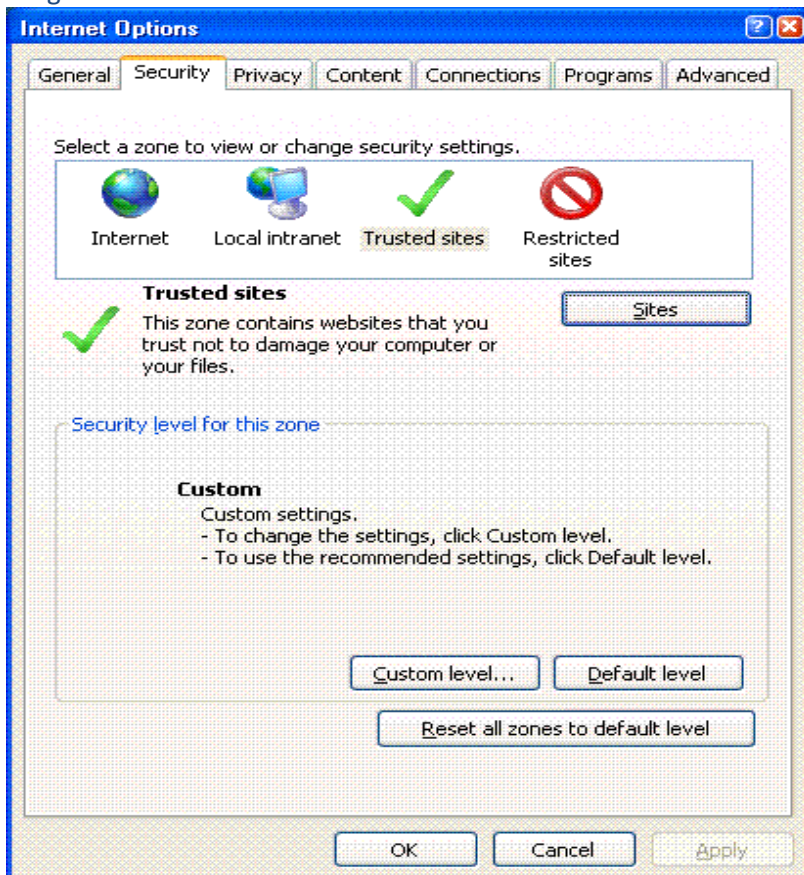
Internet Options

General | Security | Privacy | Content | Connections | Programs | Advanced

Select a zone to view or change security settings.

Internet
Local intranet
Trusted sites
Restricted sites

Trusted sites
This zone contains websites that you trust not to damage your computer or your files.

Sites

Security level for this zone

Custom
Custom settings.
- To change the settings, click Custom level.
- To use the recommended settings, click Default level.

Custom level...
Default level

Reset all zones to default level

OK
Cancel
Apply